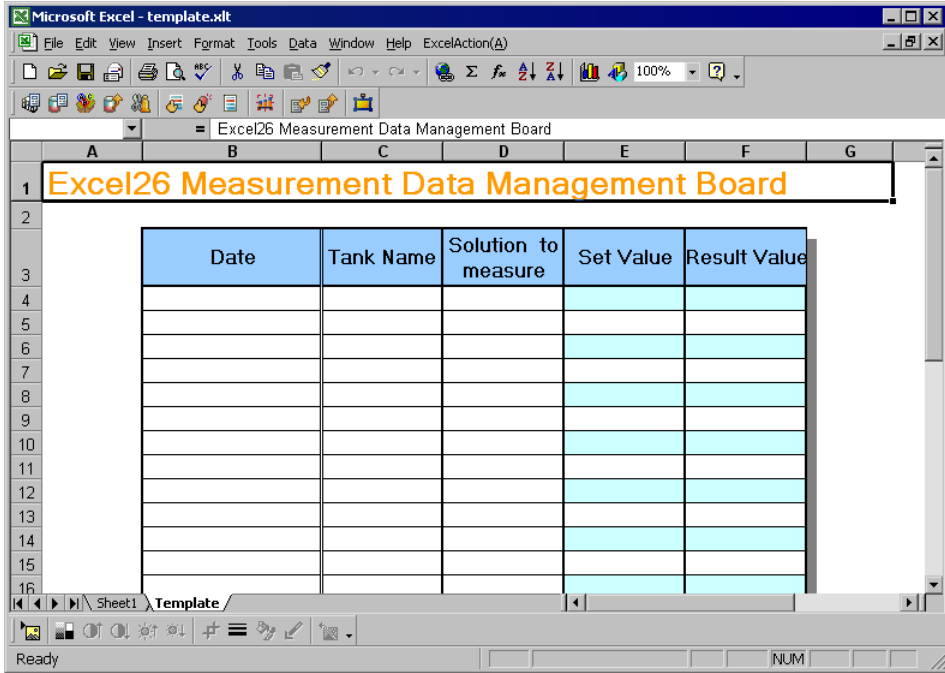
Microsoft Excel - template.xlt

File Edit View Insert Format Tools Data Window Help ExcelAction(A)

100%

= Excel26 Measurement Data Management Board

| | A | B | C | D | E | F | G |
|---|---|---|---|---|---|---|---|
| 1 | Excel26 Measurement Data Management Board | | | | | | |
| 2 | | | | | | | |
| 3 | | Date | Tank Name | Solution to measure | Set Value | Result Value | |
| 4 | | | | | | | |
| 5 | | | | | | | |
| 6 | | | | | | | |
| 7 | | | | | | | |
| 8 | | | | | | | |
| 9 | | | | | | | |
| 10 | | | | | | | |
| 11 | | | | | | | |
| 12 | | | | | | | |
| 13 | | | | | | | |
| 14 | | | | | | | |
| 15 | | | | | | | |
| 16 | | | | | | | |

Sheet1 Template

Ready NUM